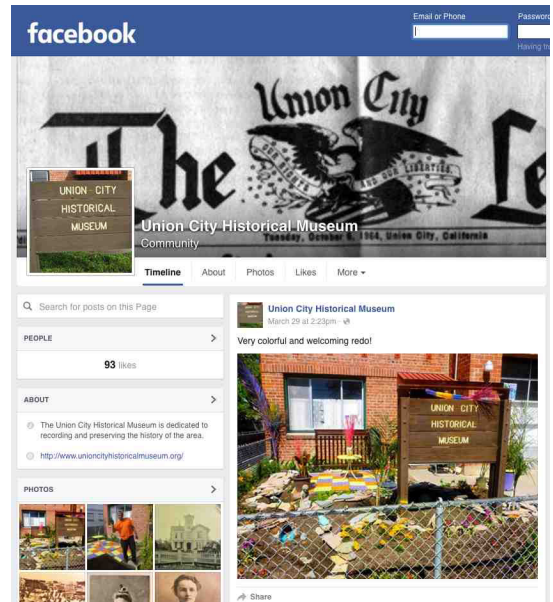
facebook

Email or Phone

Password

Having t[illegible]

Union City

The Le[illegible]

Tuesday, October 6, 1964, Union City, California

UNION CITY HISTORICAL MUSEUM

Union City Historical Museum

Community

Timeline About Photos Likes More ▾

Search for posts on this Page

PEOPLE

93 likes

ABOUT

The Union City Historical Museum is dedicated to recording and preserving the history of the area.

http://www.unioncityhistoricalmuseum.org/

PHOTOS

Union City Historical Museum

March 29 at 2:23pm ·

Very colorful and welcoming redo!

UNION CITY HISTORICAL MUSEUM

Share